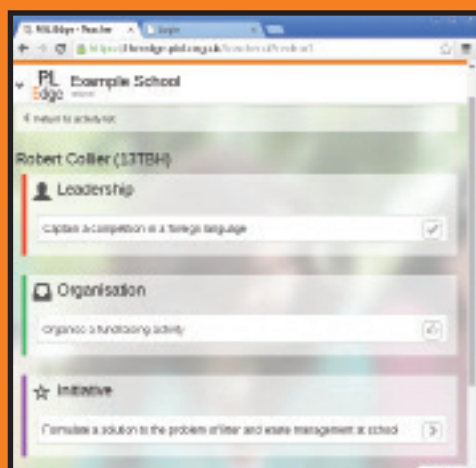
PLEdge - Teacher
Login
https://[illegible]

PL Edge
Example School

< return to activity list

Robert Collier (13TBH)

Leadership

Captain a competition in a foreign language

Organisation

Organise a fundraising activity

Initiative

Formulate a solution to the problem of litter and waste management at school